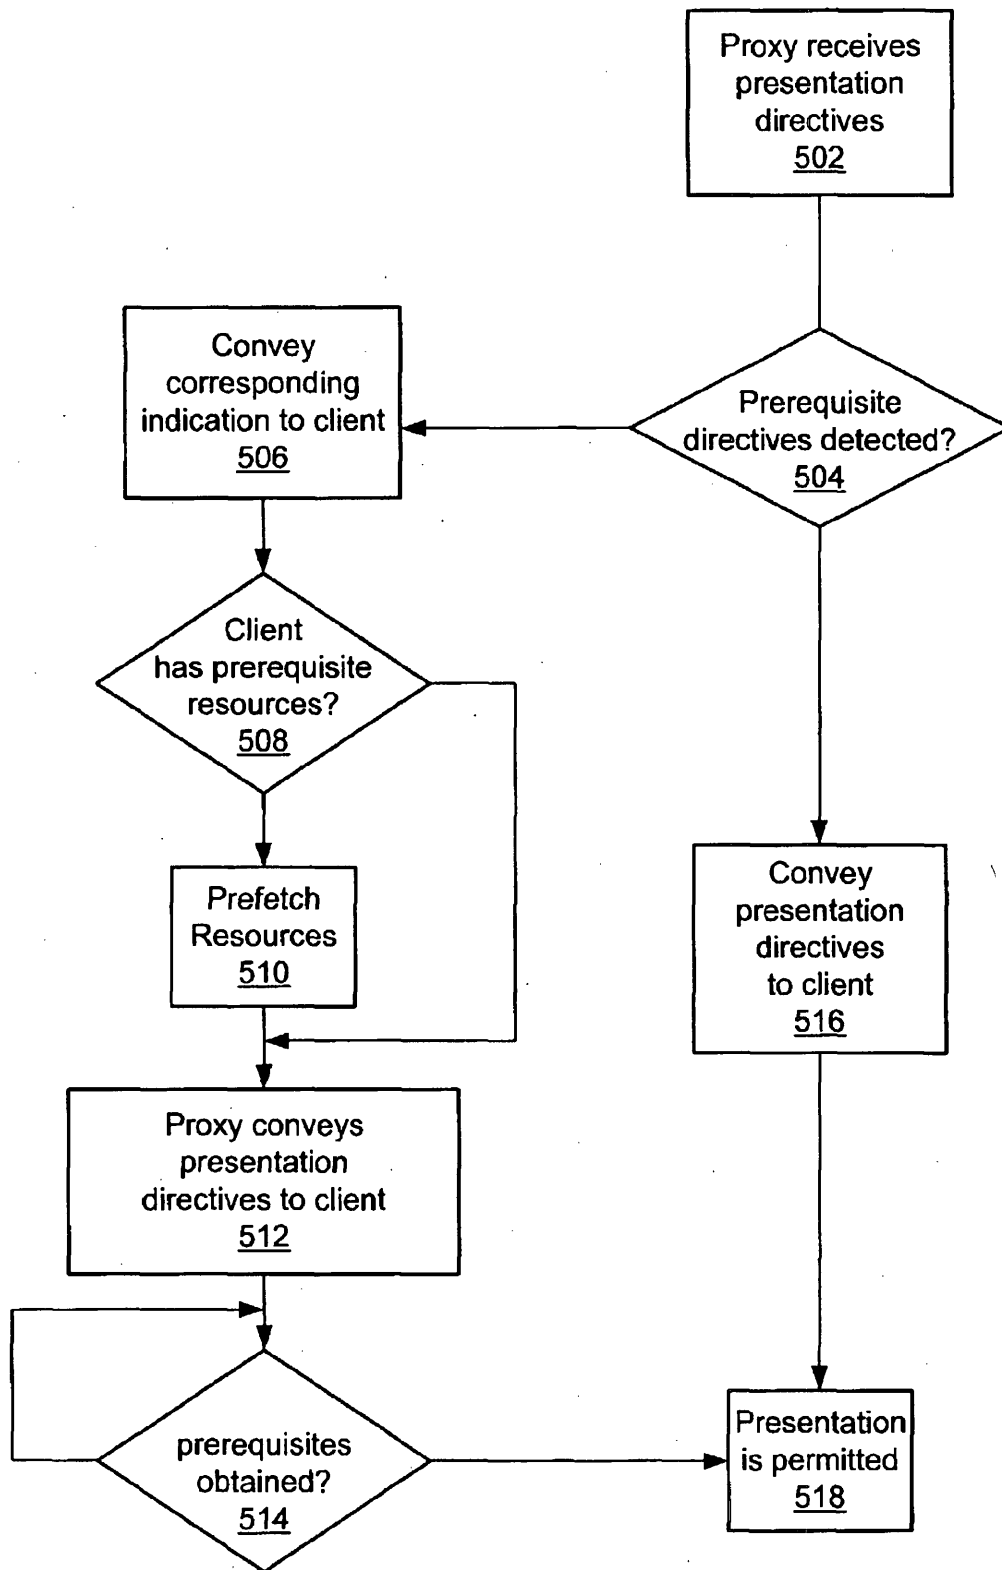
Proxy receives presentation directives
502

Convey corresponding indication to client
506

Prerequisite directives detected?
504

Client has prerequisite resources?
508

Prefetch Resources
510

Convey presentation directives to client
516

Proxy conveys presentation directives to client
512

prerequisites obtained?
514

Presentation is permitted
518